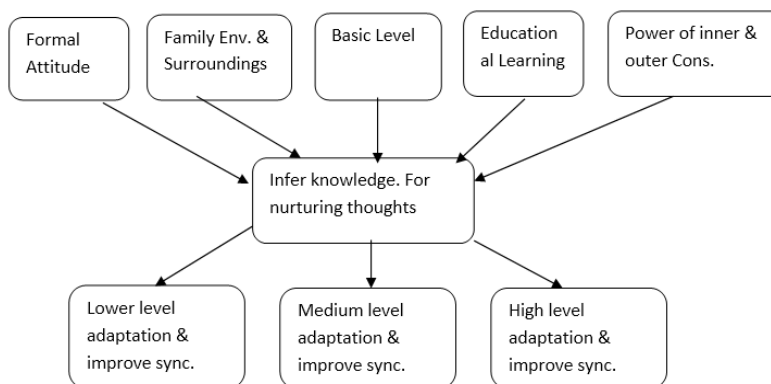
Formal Attitude

Family Env. & Surroundings

Basic Level

Education al Learning

Power of inner & outer Cons.

Infer knowledge. For nurturing thoughts

Lower level adaptation & improve sync.

Medium level adaptation & improve sync.

High level adaptation & improve sync.